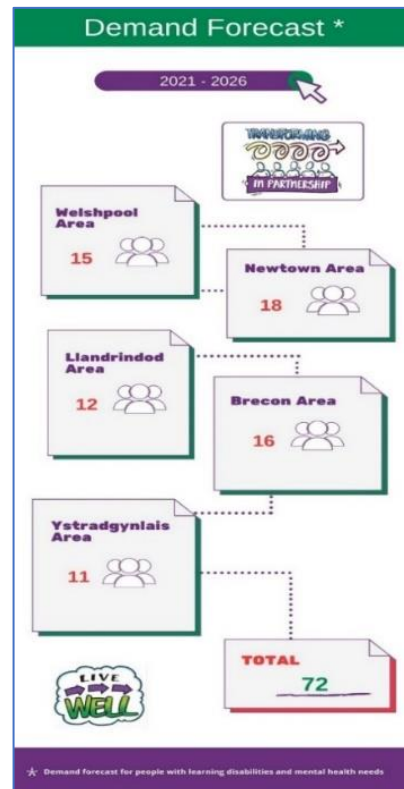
Demand Forecast *

2021 - 2026

TRANSFORMING IN PARTNERSHIP

Welshpool Area
15

Newtown Area
18

Llandrindod Area
12

Brecon Area
16

Ystradgynlais Area
11

LIVE WELL

TOTAL
72

★ Demand forecast for people with learning disabilities and mental health needs